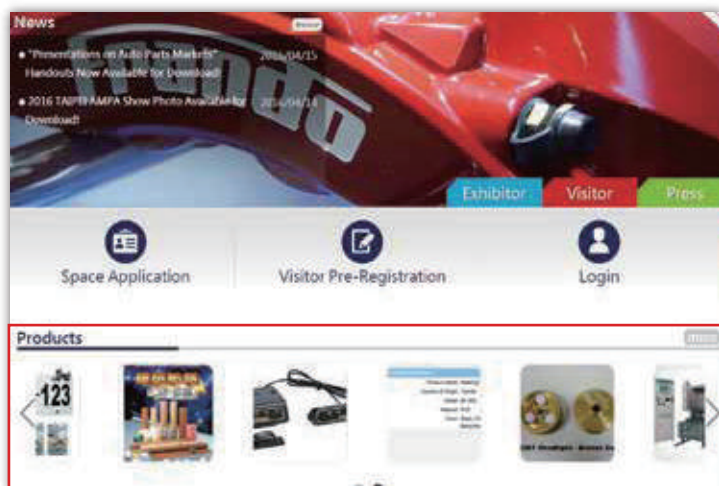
News

more

● "Presentations on Auto Parts Markets" Handouts Now Available for Download! 2016/04/15

● 2016 TAIPEI AMPA Show Photo Available for Download! 2016/04/14

Exhibitor

Visitor

Press

Space Application

Visitor Pre-Registration

Login

Products

more

123